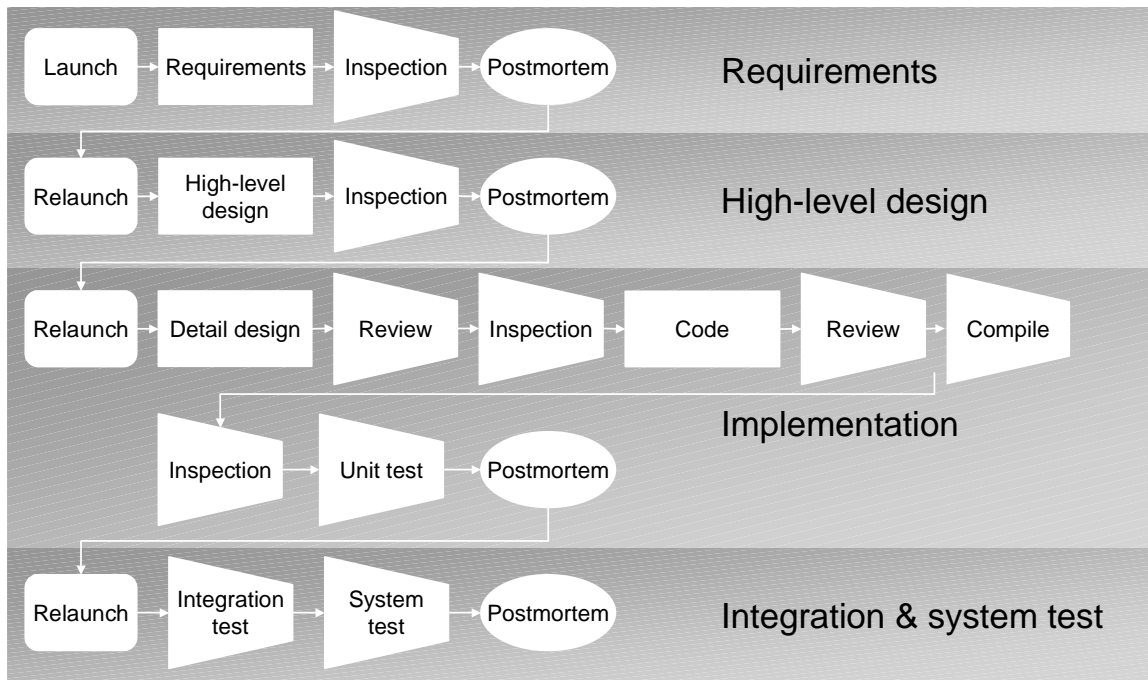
Launch
Requirements
Inspection
Postmortem
Requirements

Relaunch
High-level design
Inspection
Postmortem
High-level design

Relaunch
Detail design
Review
Inspection
Code
Review
Compile

Inspection
Unit test
Postmortem
Implementation

Relaunch
Integration test
System test
Postmortem
Integration & system test